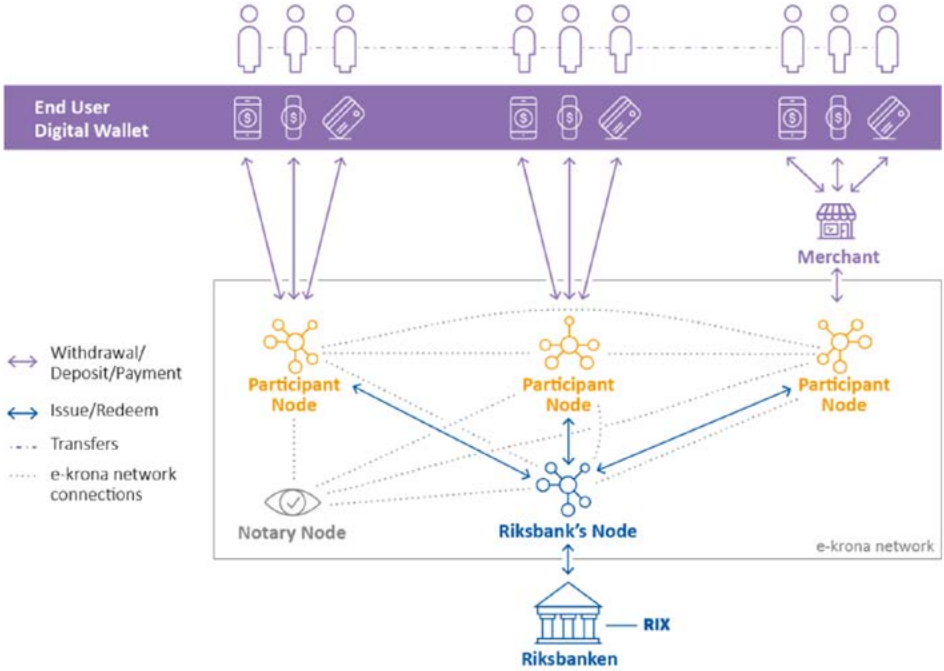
End User
Digital Wallet

Merchant

Withdrawal/
Deposit/Payment

Issue/Redeem

Transfers

e-krona network
connections

Participant
Node

Participant
Node

Participant
Node

Notary Node

Riksbank's Node

e-krona network

RIX

Riksbanken